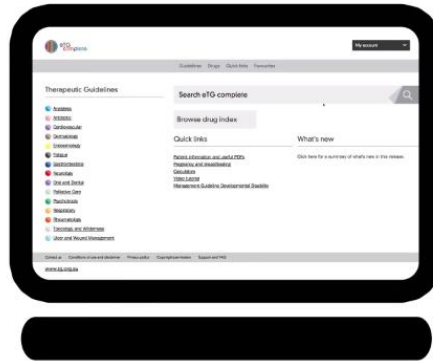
eTG complete

My account

Guidelines Drugs Quick links Favourites

Therapeutic Guidelines

Analgesic
Antibiotic
Cardiovascular
Dermatology
Endocrinology
Fatigue
Gastrointestinal
Neurology
Oral and Dental
Palliative Care
Psychotropic
Respiratory
Rheumatology
Toxicology and Wilderness
Ulcer and Wound Management

Search eTG complete

Browse drug index

Quick links

Patient information and useful PDFs
Pregnancy and breastfeeding
Calculators
Video tutorial
Management Guidelines: Developmental Disability

What's new

Click here for a summary of what's new in this release.

Contact us Conditions of use and disclaimer Privacy policy Copyright permission Support and FAQ

www.tg.org.au